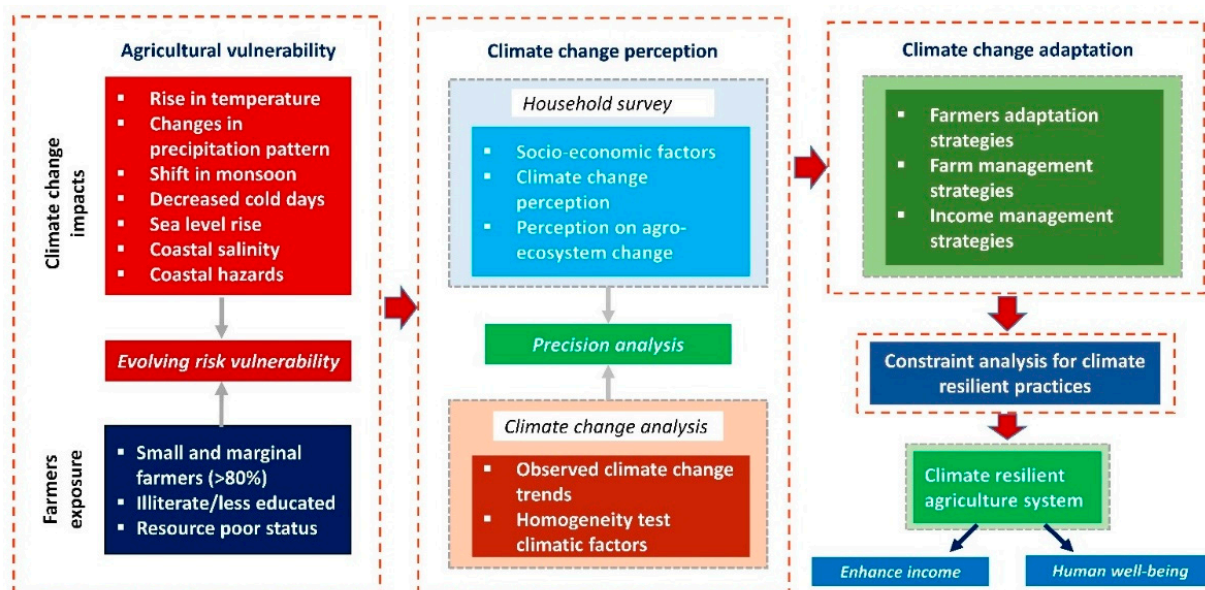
Agricultural vulnerability

Climate change impacts

- Rise in temperature
- Changes in precipitation pattern
- Shift in monsoon
- Decreased cold days
- Sea level rise
- Coastal salinity
- Coastal hazards

Evolving risk vulnerability

Farmers exposure

- Small and marginal farmers (>80%)
- Illiterate/less educated
- Resource poor status

Climate change perception

Household survey

- Socio-economic factors
- Climate change perception
- Perception on agro-ecosystem change

Precision analysis

Climate change analysis

- Observed climate change trends
- Homogeneity test climatic factors

Climate change adaptation

- Farmers adaptation strategies
- Farm management strategies
- Income management strategies

Constraint analysis for climate resilient practices

Climate resilient agriculture system

Enhance income

Human well-being